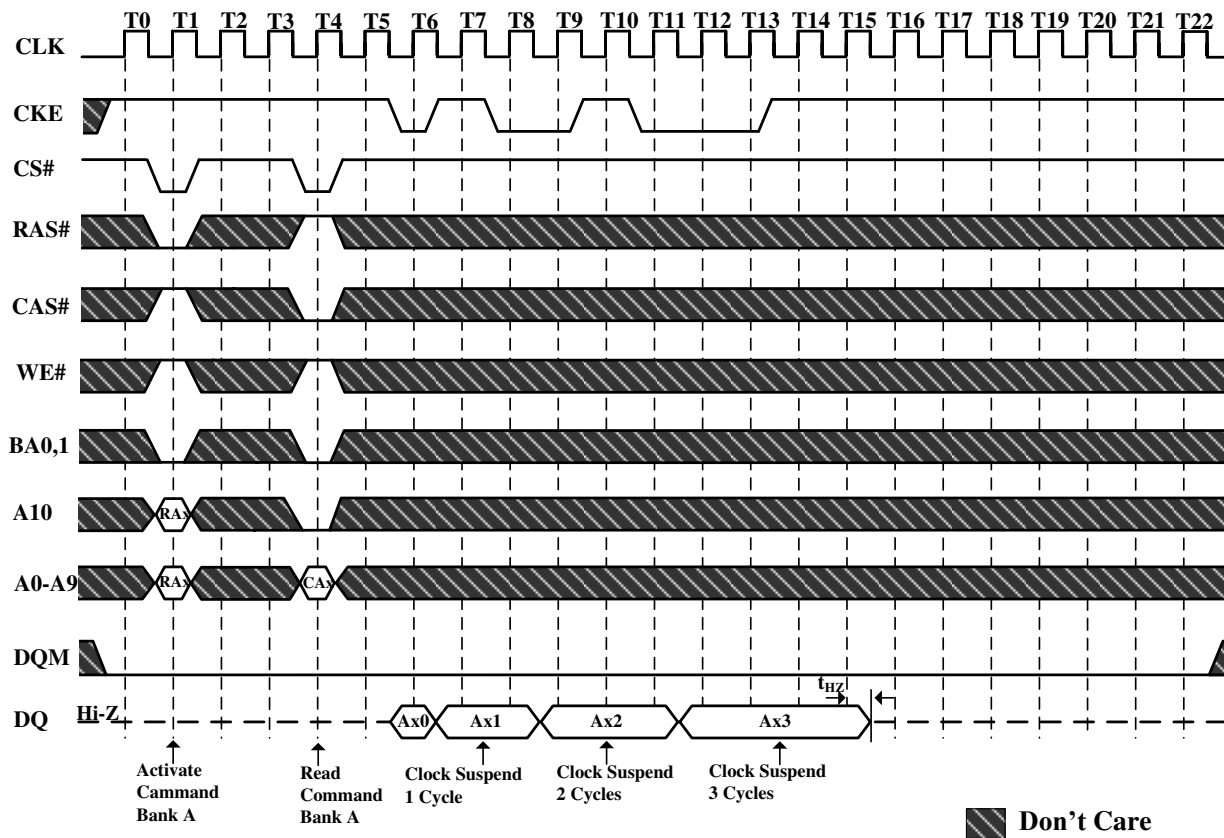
T0 T1 T2 T3 T4 T5 T6 T7 T8 T9 T10 T11 T12 T13 T14 T15 T16 T17 T18 T19 T20 T21 T22

CLK

CKE

CS#

RAS#

CAS#

WE#

BA0,1

A10 RAx

A0-A9 RAx CAx

DQM

DQ Hi-Z Ax0 Ax1 Ax2 Ax3 $t_{HZ}$

Activate Cammand Bank A

Read Command Bank A

Clock Suspend 1 Cycle

Clock Suspend 2 Cycles

Clock Suspend 3 Cycles

Don't Care